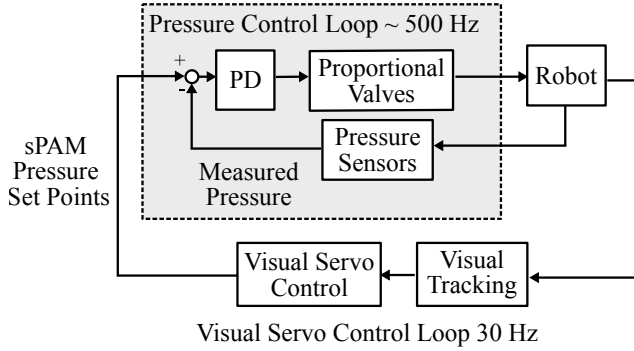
Pressure Control Loop ~ 500 Hz

+

-

PD

Proportional Valves

Robot

Pressure Sensors

Measured Pressure

sPAM Pressure Set Points

Visual Servo Control

Visual Tracking

Visual Servo Control Loop 30 Hz